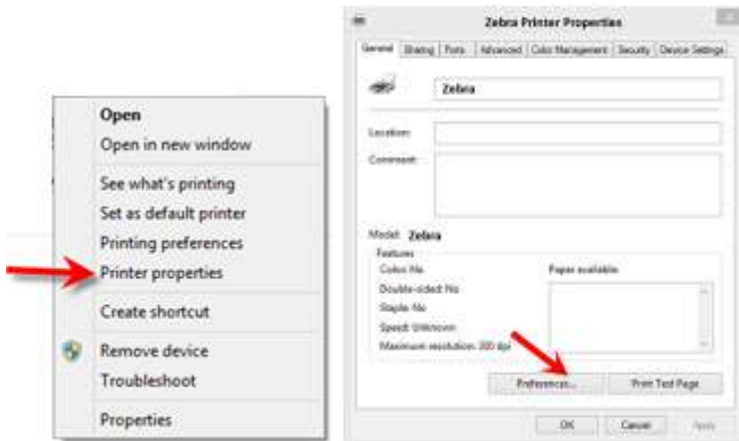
Open
Open in new window
See what's printing
Set as default printer
Printing preferences
Printer properties
Create shortcut
Remove device
Troubleshoot
Properties

Zebra Printer Properties

General | Sharing | Ports | Advanced | Color Management | Security | Device Settings

Zebra

Location:

Comment:

Model: Zebra

Features

Color: No

Double-sided: No

Staple: No

Speed: Unknown

Maximum resolution: 300 dpi

Paper available:

Preferences...

Print Test Page

OK

Cancel

Apply